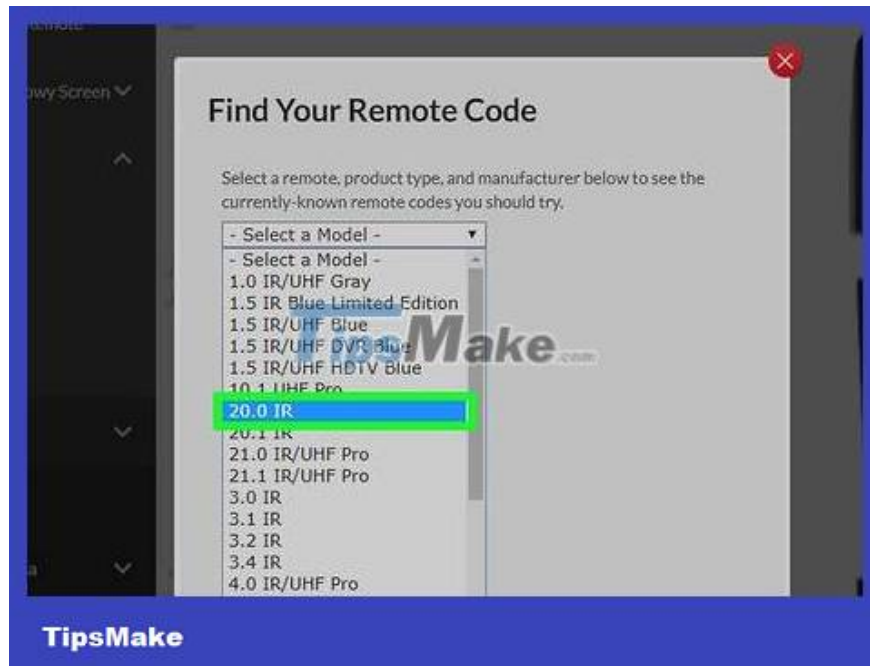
emote

owy Screen

Find Your Remote Code

Select a remote, product type, and manufacturer below to see the currently-known remote codes you should try.

- Select a Model -

- Select a Model -
1.0 IR/UHF Gray
1.5 IR Blue Limited Edition
1.5 IR/UHF Blue
1.5 IR/UHF DVR Blue
1.5 IR/UHF HDTV Blue
10.1 UHF Pro
20.0 IR
20.1 IR
21.0 IR/UHF Pro
21.1 IR/UHF Pro
3.0 IR
3.1 IR
3.2 IR
3.4 IR
4.0 IR/UHF Pro

TipsMake.com

TipsMake